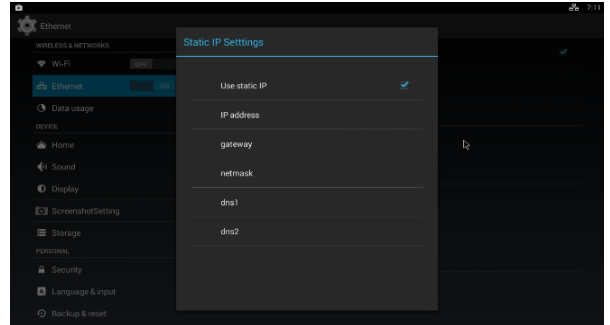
7:11

Ethernet

WIRELESS & NETWORKS

Wi-Fi OFF

Ethernet ON

Data usage

DEVICE

Home

Sound

Display

ScreenshotSetting

Storage

PERSONAL

Security

Language & input

Backup & reset

Static IP Setttings

Use static IP

IP address

gateway

netmask

dns1

dns2